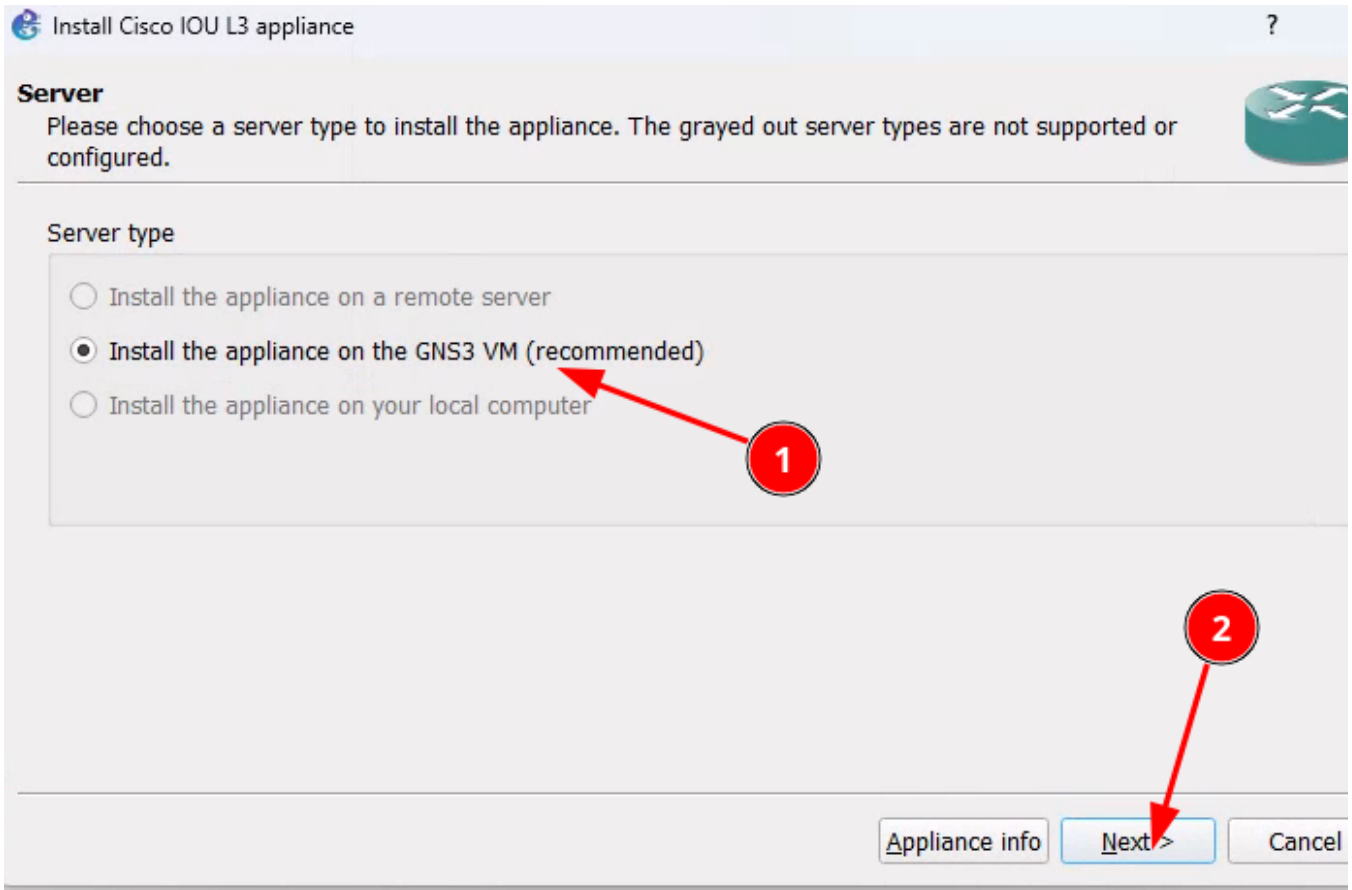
Install Cisco IOU L3 appliance

?

Server

Please choose a server type to install the appliance. The grayed out server types are not supported or configured.

Server type

Install the appliance on a remote server

Install the appliance on the GNS3 VM (recommended)

Install the appliance on your local computer

1

2

Appliance info

Next >

Cancel